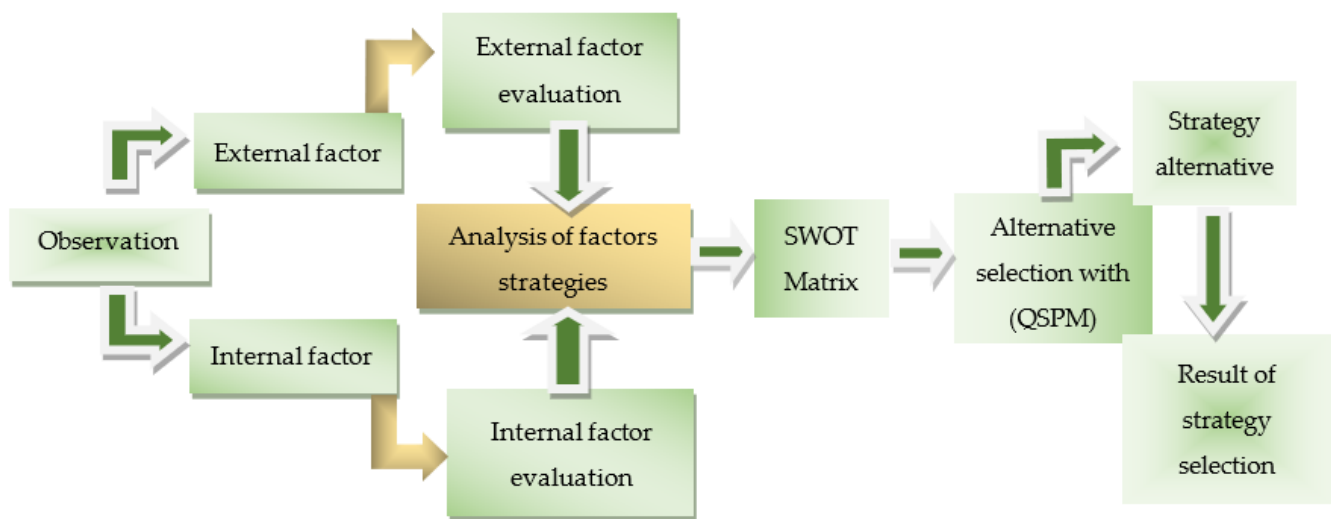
Observation

External factor

External factor evaluation

Internal factor

Internal factor evaluation

Analysis of factors strategies

SWOT Matrix

Alternative selection with (QSPM)

Strategy alternative

Result of strategy selection